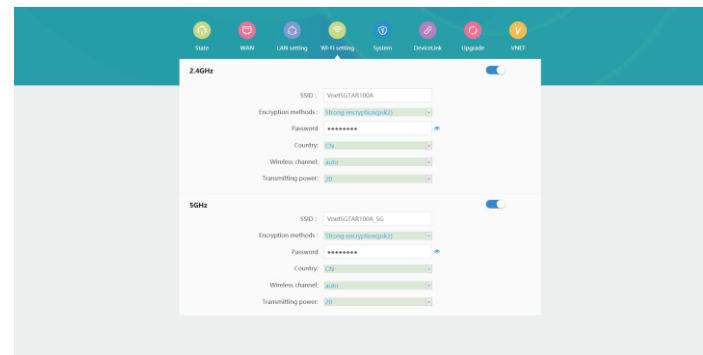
State WAN LAN setting Wi-Fi setting System DeviceLink Upgrade VNET

2.4GHz

SSID : VnetSGTAR100A

Encryption methods : Strong encryption(psk2)

Password ●●●●●●●●●

Country: CN

Wireless channel: auto

Transmitting power: 20

5GHz

SSID : VnetSGTAR100A_5G

Encryption methods : Strong encryption(psk2)

Password ●●●●●●●●●

Country: CN

Wireless channel: auto

Transmitting power: 20